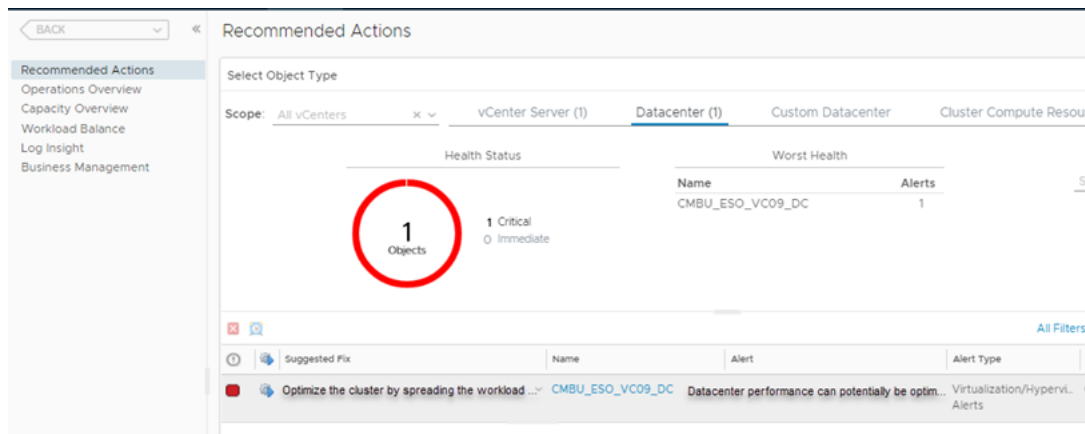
BACK «

Recommended Actions
Operations Overview
Capacity Overview
Workload Balance
Log Insight
Business Management

Recommended Actions

Select Object Type

Scope: All vCenters × vCenter Server (1) Datacenter (1) Custom Datacenter Cluster Compute Resou

Health Status

1 Objects

1 Critical
0 Immediate

Worst Health

| Name | Alerts |
|---|---|
| CMBU_ESO_VC09_DC | 1 |

All Filters

| | | Suggested Fix | Name | Alert | Alert Type |
|---|---|---|---|---|---|
| | | Optimize the cluster by spreading the workload ... | CMBU_ESO_VC09_DC | Datacenter performance can potentially be optim... | Virtualization/Hypervi... Alerts |